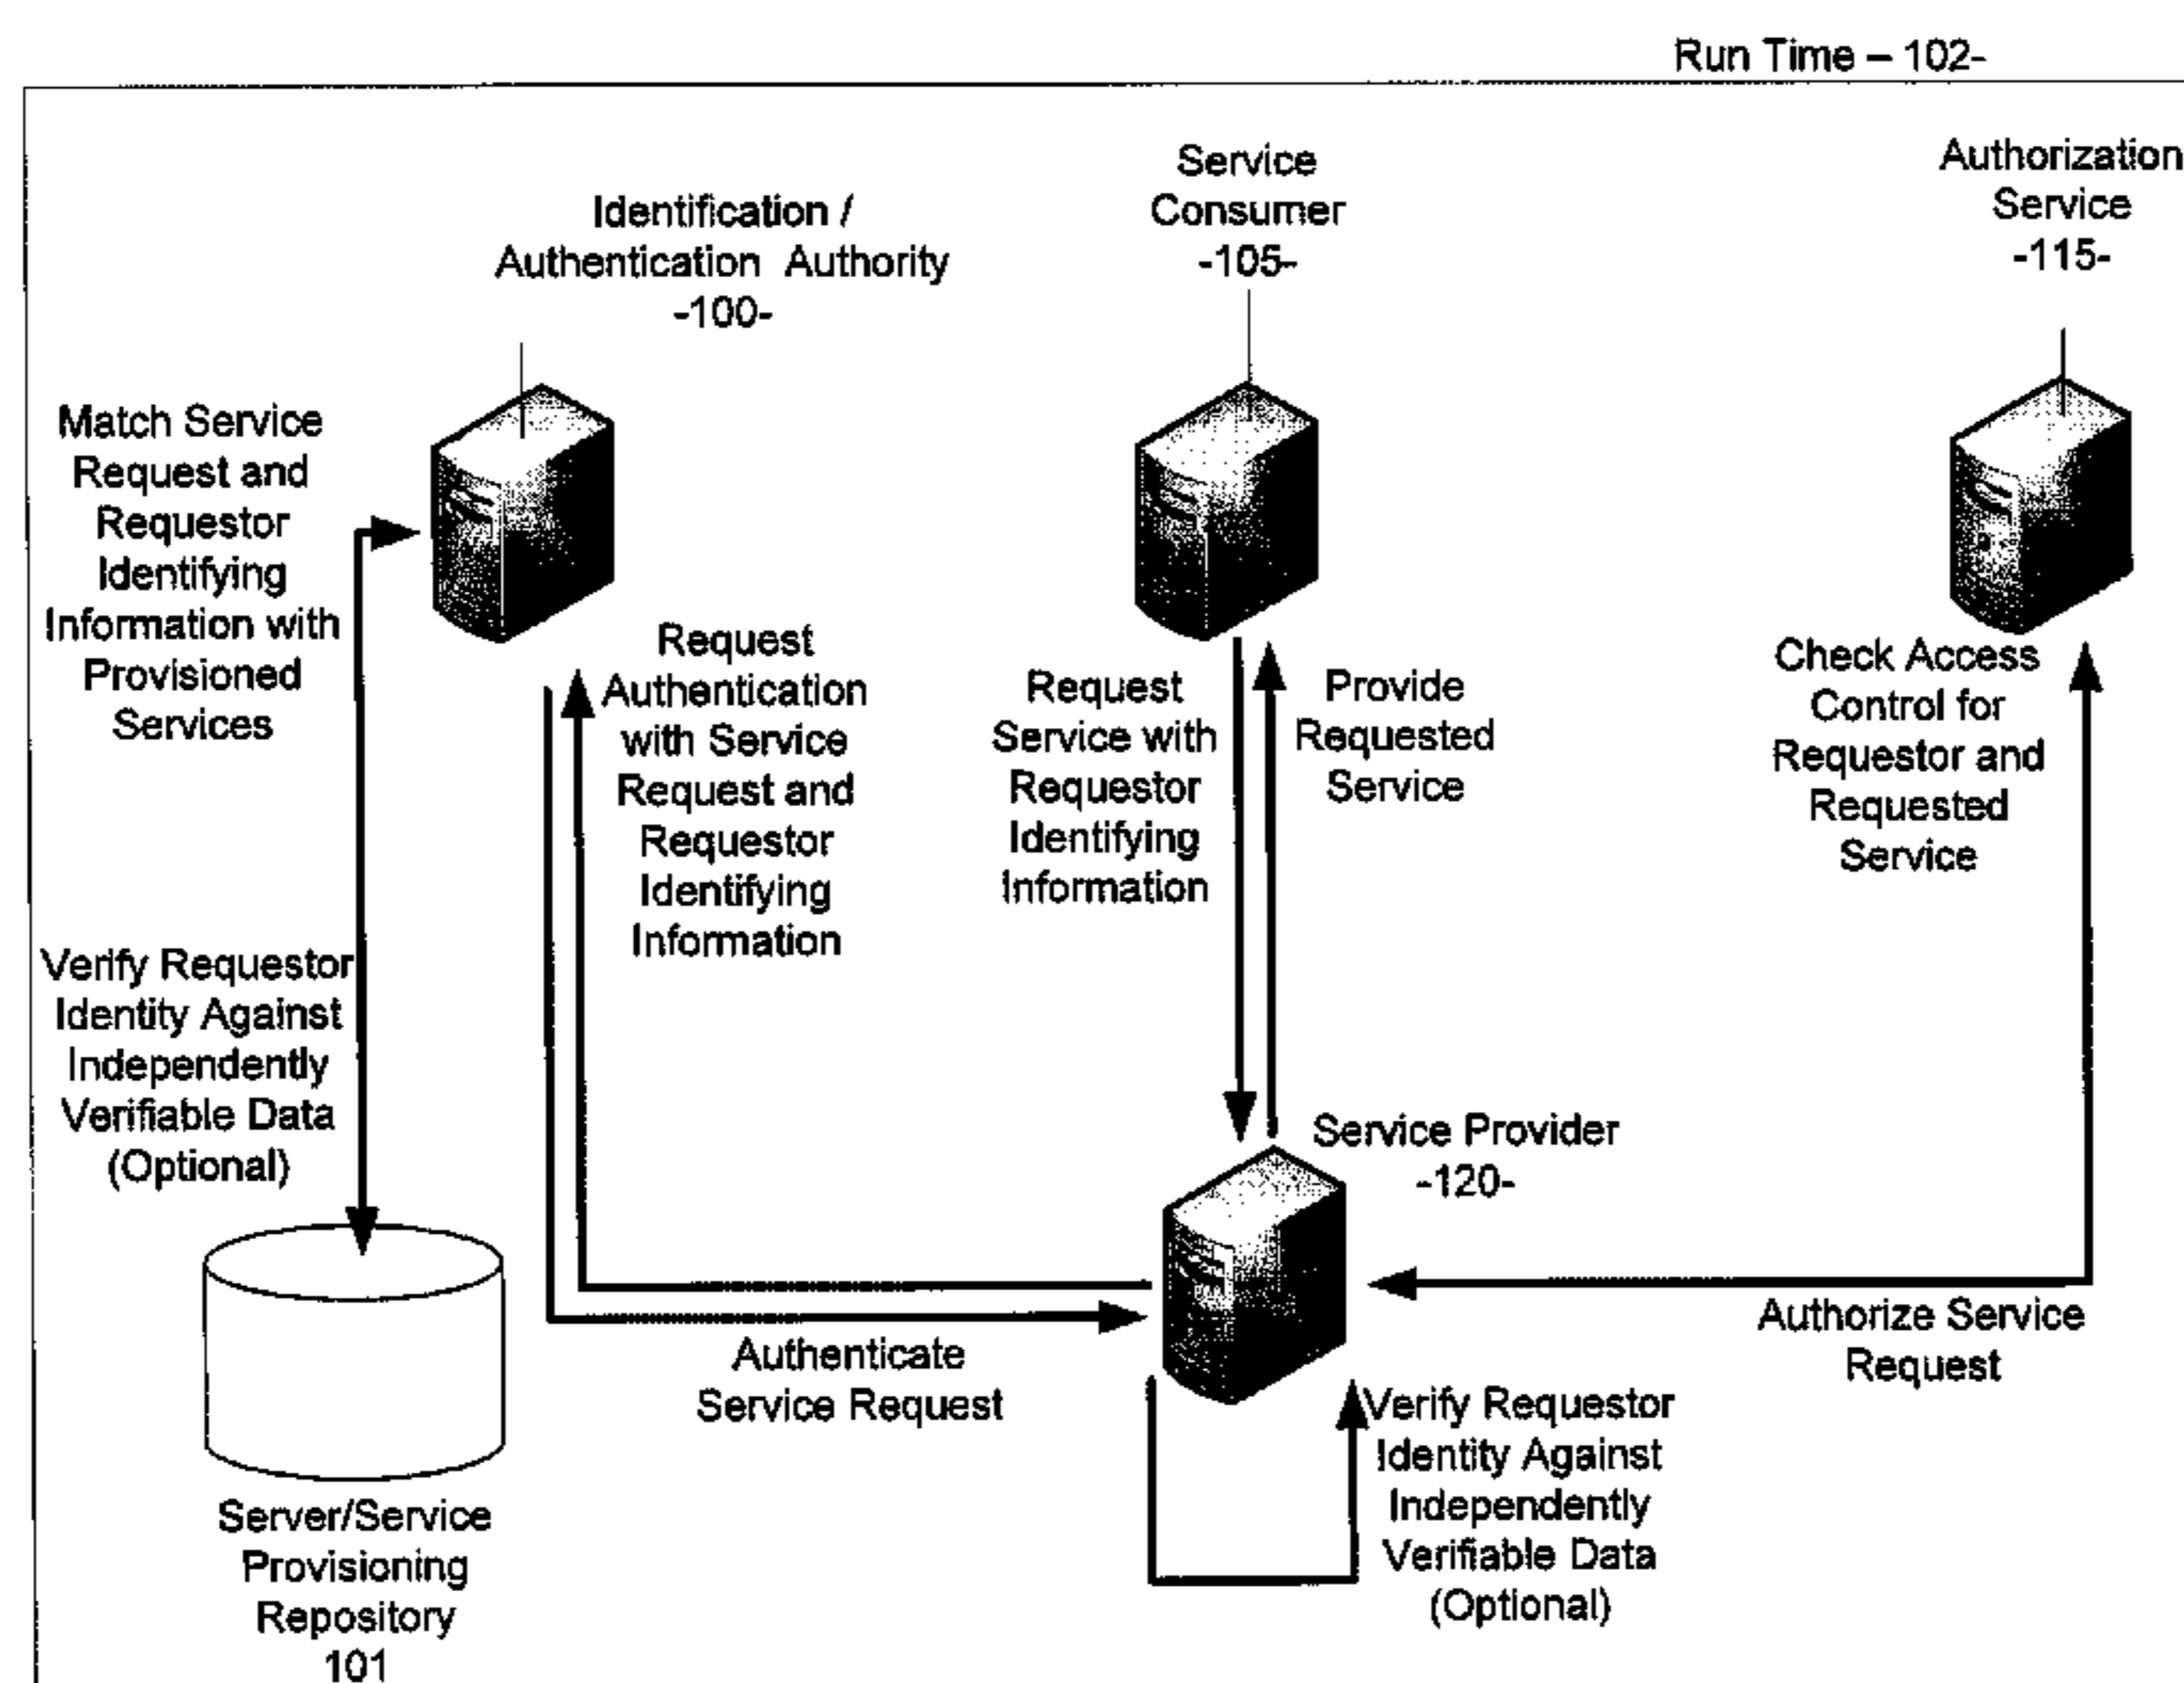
Run Time – 102-

Identification / Authentication Authority -100-

Service Consumer -105-

Authorization Service -115-

Match Service Request and Requestor Identifying Information with Provisioned Services

Request Authentication with Service Request and Requestor Identifying Information

Request Service with Requestor Identifying Information

Provide Requested Service

Check Access Control for Requestor and Requested Service

Verify Requestor Identity Against Independently Verifiable Data (Optional)

Service Provider -120-

Authenticate Service Request

Authorize Service Request

Verify Requestor Identity Against Independently Verifiable Data (Optional)

Server/Service Provisioning Repository 101